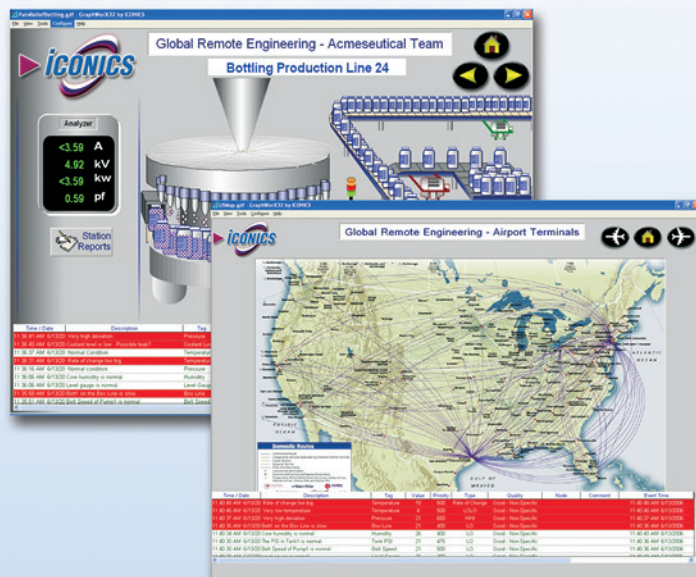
ParallelBottling.gdf - GraphWorX32 by ICONICS
File View Tools Configure Help

ICONICS

Global Remote Engineering - Acmeseutical Team

Bottling Production Line 24

Analyzer
<3.59 A
4.92 kV
<3.59 kw
0.59 pf

Station Reports

| Time / Date | Description | Tag |
|---|---|---|
| 11:35:41 AM 6/13/20 | Very high deviation | Pressure |
| 11:36:40 AM 6/13/20 | Coolant level is low - Possible leak? | Coolant Le |
| 11:35:37 AM 6/13/20 | Normal Condition | Temperatur |
| 11:35:31 AM 6/13/20 | Rate of change too big | Temperatur |
| 11:35:16 AM 6/13/20 | Normal condition | Pressure |
| 11:36:06 AM 6/13/20 | Core humidity is normal | Humidity |
| 11:36:06 AM 6/13/20 | Level gauge is normal | Level Gaug |
| 11:35:58 AM 6/13/20 | Belt1 on the Box Line is slow | Box Line |
| 11:35:51 AM 6/13/20 | Belt Speed of Pump1 is normal | Belt Speed |

USMap.gdf - GraphWorX32 by ICONICS
File View Tools Configure Help

ICONICS

Global Remote Engineering - Airport Terminals

ATLANTIC OCEAN

GULF OF MEXICO

Domestic Routes

| Time / Date | Description | Tag | Value | Priority | Type | Quality | Note | Comment | Event Time |
|---|---|---|---|---|---|---|---|---|---|
| 11:40:46 AM 6/13/20 | Rate of change too big | Temperature | 10 | 500 | Rate of Change | Good - Non-Specific | | | 11:40:46 AM 6/13/2006 |
| 11:40:46 AM 6/13/20 | Very low temperature | Temperature | 4 | 500 | LOLO | Good - Non-Specific | | | 11:40:46 AM 6/13/2006 |
| 11:40:37 AM 6/13/20 | Very high deviation | Pressure | 21 | 600 | HIHI | Good - Non-Specific | | | 11:40:37 AM 6/13/2006 |
| 11:40:36 AM 6/13/20 | Belt1 on the Box Line is slow | Box Line | 21 | 400 | LO | Good - Non-Specific | | | 11:40:36 AM 6/13/2006 |
| 11:40:34 AM 6/13/20 | Core humidity is normal | Humidity | 26 | 400 | LO | Good - Non-Specific | | | 11:40:34 AM 6/13/2006 |
| 11:40:33 AM 6/13/20 | Tank PSI in Tank1 is normal | Tank PSI | 21 | 475 | LO | Good - Non-Specific | | | 11:40:33 AM 6/13/2006 |
| 11:40:32 AM 6/13/20 | Belt Speed of Pump1 is normal | Belt Speed | 21 | 400 | LO | Good - Non-Specific | | | 11:40:32 AM 6/13/2006 |